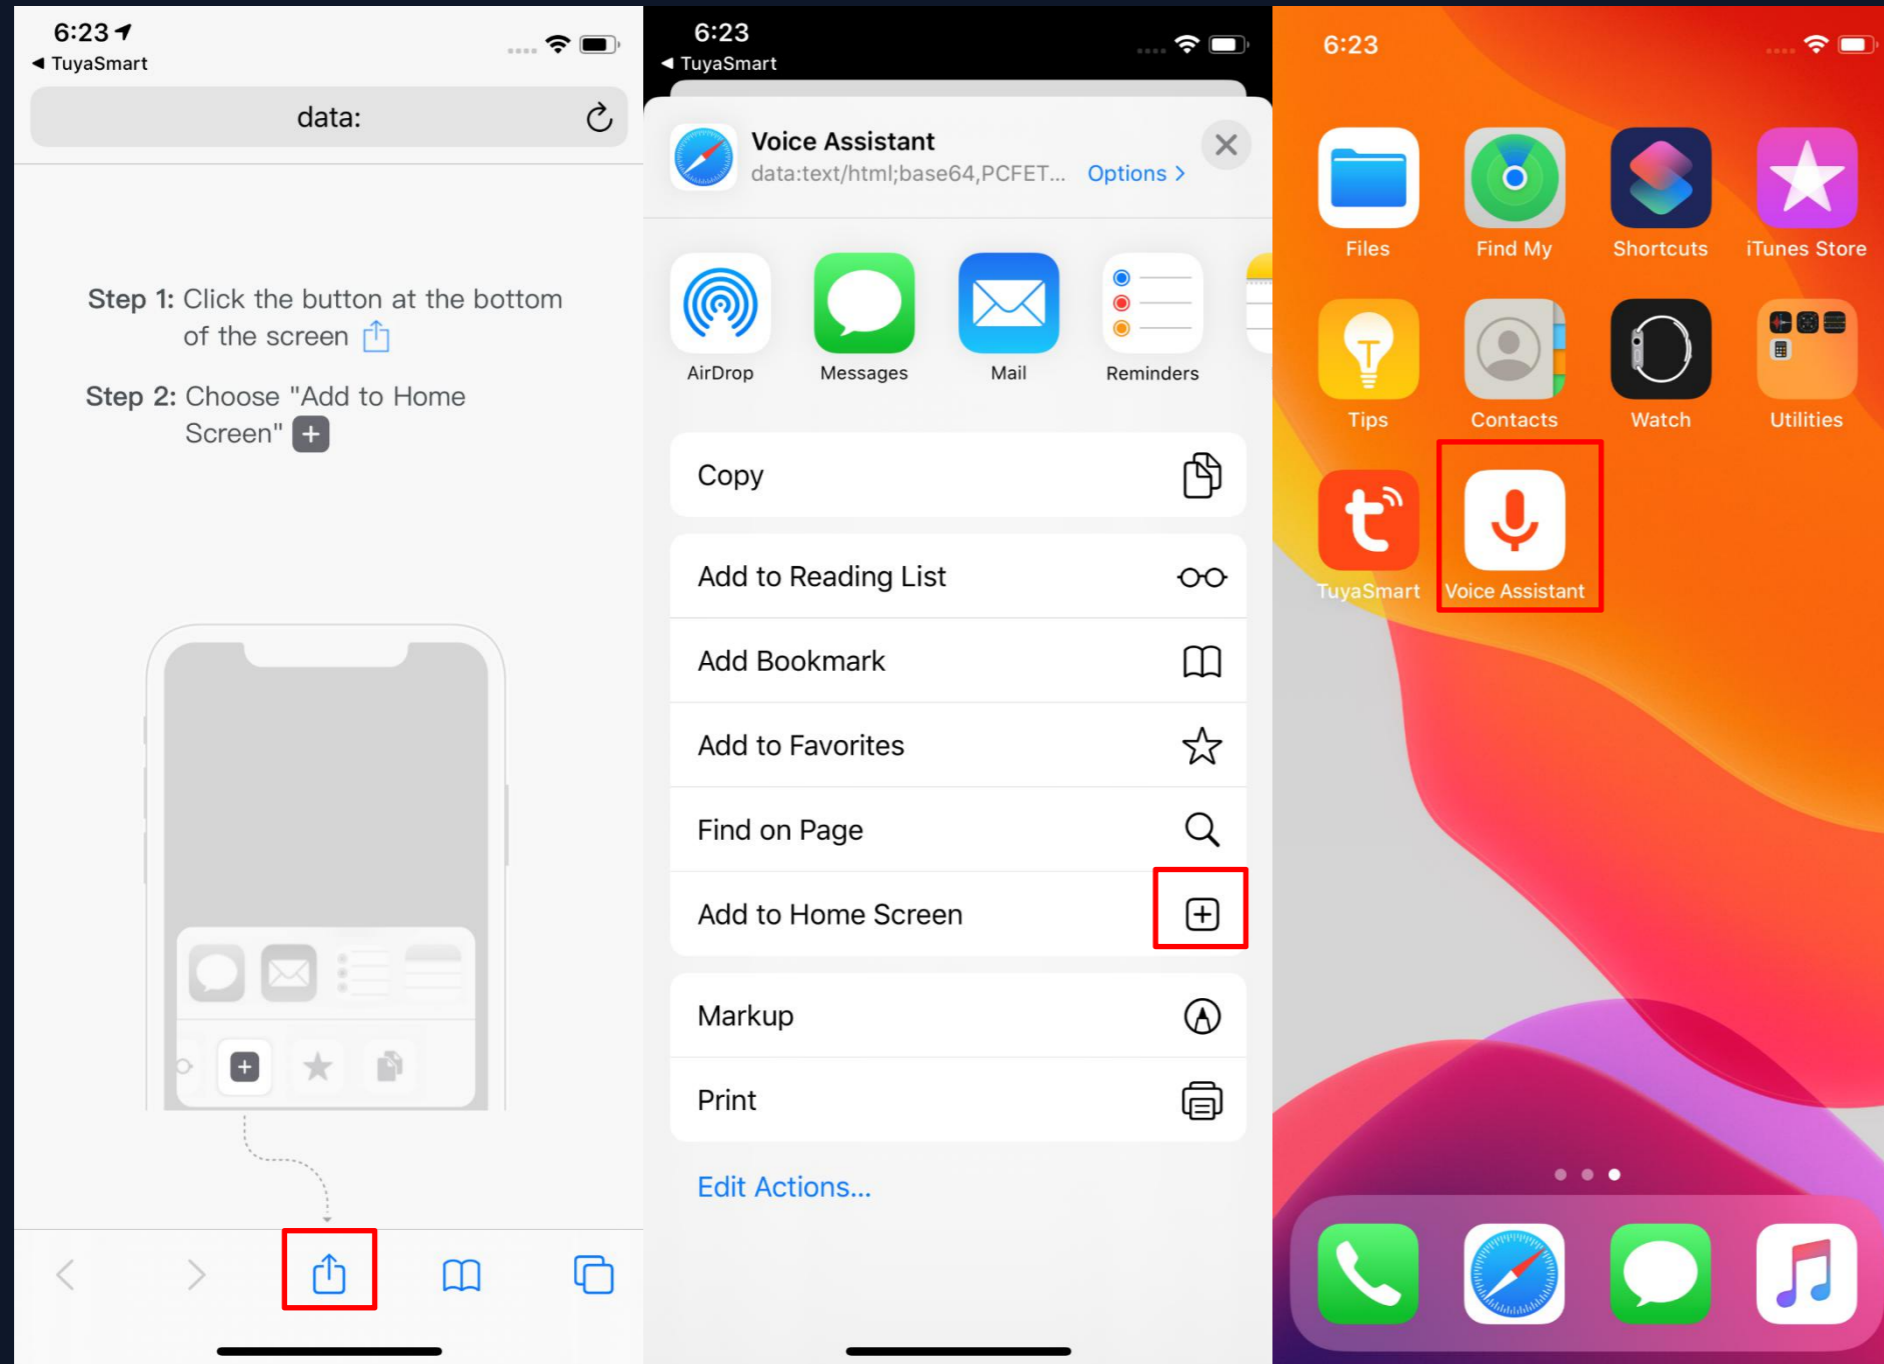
6:23
◀ TuyaSmart

data:

Step 1: Click the button at the bottom of the screen

Step 2: Choose "Add to Home Screen"

6:23
◀ TuyaSmart

Voice Assistant
data:text/html;base64,PCFET... Options >

AirDrop
Messages
Mail
Reminders

Copy

Add to Reading List

Add Bookmark

Add to Favorites

Find on Page

Add to Home Screen

Markup

Print

Edit Actions...

6:23

Files
Find My
Shortcuts
iTunes Store
Tips
Contacts
Watch
Utilities
TuyaSmart
Voice Assistant